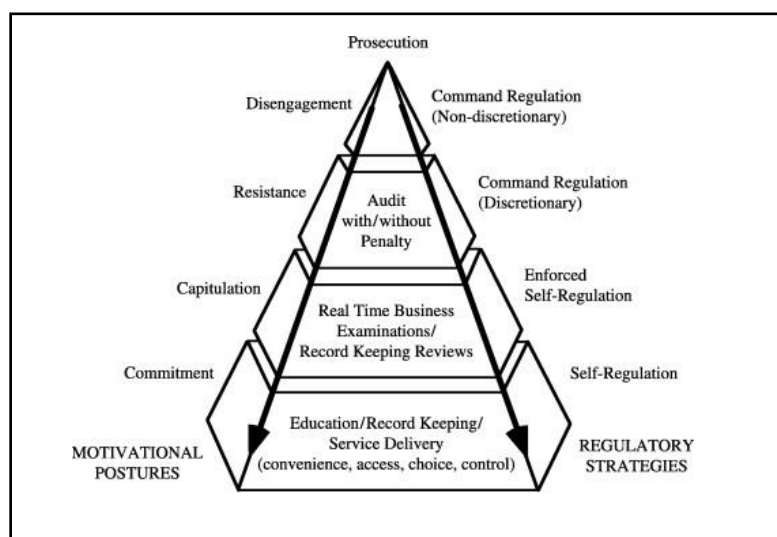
Prosecution

Disengagement

Command Regulation (Non-discretionary)

Resistance

Audit with/without Penalty

Command Regulation (Discretionary)

Capitulation

Real Time Business Examinations/ Record Keeping Reviews

Enforced Self-Regulation

Commitment

Self-Regulation

Education/Record Keeping/ Service Delivery (convenience, access, choice, control)

MOTIVATIONAL POSTURES

REGULATORY STRATEGIES